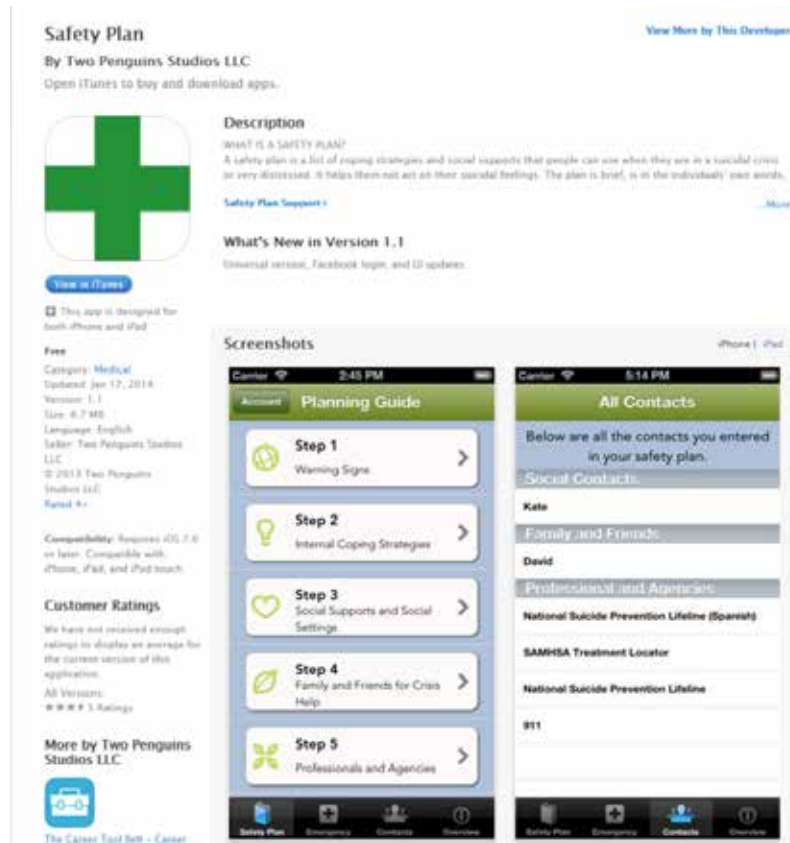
Safety Plan

By Two Penguins Studios LLC

Open iTunes to buy and download apps.

View More by This Developer

Description

WHAT IS A SAFETY PLAN?

A safety plan is a list of coping strategies and social supports that people can use when they are in a suicidal crisis or very distressed. It helps them not act on their suicidal feelings. The plan is brief, is in the individuals' own words.

Safety Plan Support ›

...More

What's New in Version 1.1

Universal version, Facebook login, and UI updates.

View in iTunes

This app is designed for both iPhone and iPad

Free

Category: Medical
Updated: Jan 17, 2014
Version: 1.1
Size: 6.7 MB
Language: English
Seller: Two Penguins Studios LLC
© 2013 Two Penguins Studios LLC
Rated 4+

Compatibility: Requires iOS 7.0 or later. Compatible with iPhone, iPad, and iPod touch.

Customer Ratings

We have not received enough ratings to display an average for the current version of this application.

All Versions:
★★★★ 5 Ratings

More by Two Penguins Studios LLC

The Career Tool Belt - Career

Screenshots

iPhone | iPad

Carrier 2:45 PM

Account Planning Guide

Step 1
Warning Signs

Step 2
Internal Coping Strategies

Step 3
Social Supports and Social Settings

Step 4
Family and Friends for Crisis Help

Step 5
Professionals and Agencies

Safety Plan Emergency Contacts Overview

Carrier 5:14 PM

All Contacts

Below are all the contacts you entered in your safety plan.

Social Contacts

Kate

Family and Friends

David

Professional and Agencies

National Suicide Prevention Lifeline (Spanish)

SAMHSA Treatment Locator

National Suicide Prevention Lifeline

911

Safety Plan Emergency Contacts Overview